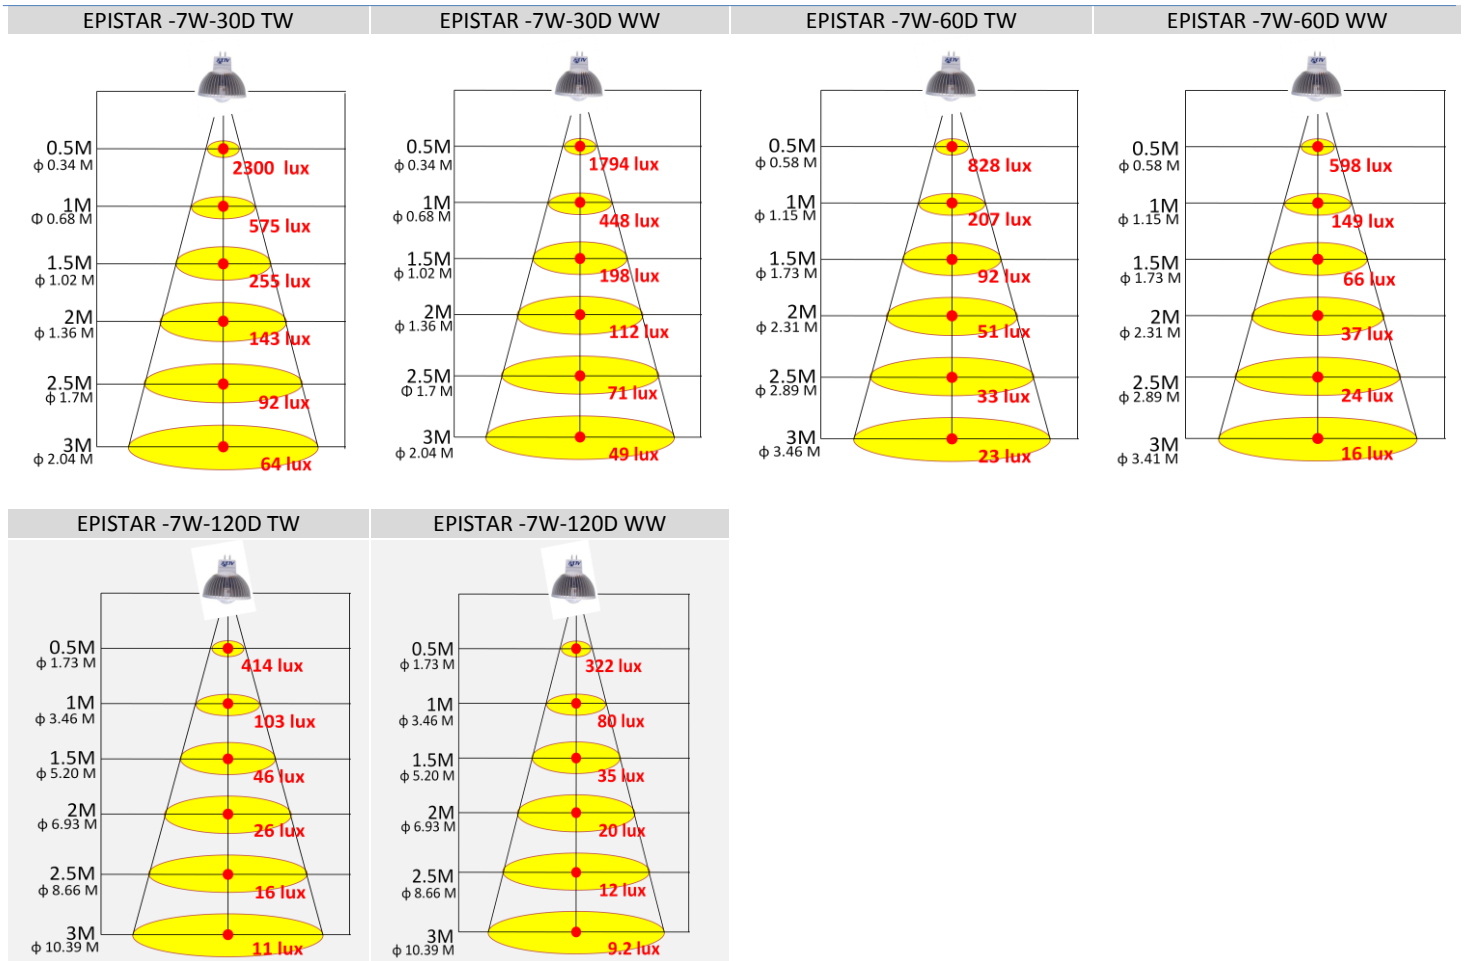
EPISTAR -7W-30D TW

0.5M
ϕ 0.34 M
2300 lux
1M
Φ 0.68 M
575 lux
1.5M
ϕ 1.02 M
255 lux
2M
ϕ 1.36 M
143 lux
2.5M
ϕ 1.7M
92 lux
3M
ϕ 2.04 M
64 lux

EPISTAR -7W-30D WW

0.5M
ϕ 0.34 M
1794 lux
1M
ϕ 0.68 M
448 lux
1.5M
ϕ 1.02 M
198 lux
2M
ϕ 1.36 M
112 lux
2.5M
Φ 1.7 M
71 lux
3M
ϕ 2.04 M
49 lux

EPISTAR -7W-60D TW

0.5M
ϕ 0.58 M
828 lux
1M
ϕ 1.15 M
207 lux
1.5M
ϕ 1.73 M
92 lux
2M
ϕ 2.31 M
51 lux
2.5M
ϕ 2.89 M
33 lux
3M
ϕ 3.46 M
23 lux

EPISTAR -7W-60D WW

0.5M
ϕ 0.58 M
598 lux
1M
ϕ 1.15 M
149 lux
1.5M
ϕ 1.73 M
66 lux
2M
ϕ 2.31 M
37 lux
2.5M
ϕ 2.89 M
24 lux
3M
ϕ 3.41 M
16 lux

EPISTAR -7W-120D TW

0.5M
ϕ 1.73 M
414 lux
1M
ϕ 3.46 M
103 lux
1.5M
ϕ 5.20 M
46 lux
2M
ϕ 6.93 M
26 lux
2.5M
ϕ 8.66 M
16 lux
3M
ϕ 10.39 M
11 lux

EPISTAR -7W-120D WW

0.5M
ϕ 1.73 M
322 lux
1M
ϕ 3.46 M
80 lux
1.5M
ϕ 5.20 M
35 lux
2M
ϕ 6.93 M
20 lux
2.5M
ϕ 8.66 M
12 lux
3M
ϕ 10.39 M
9.2 lux